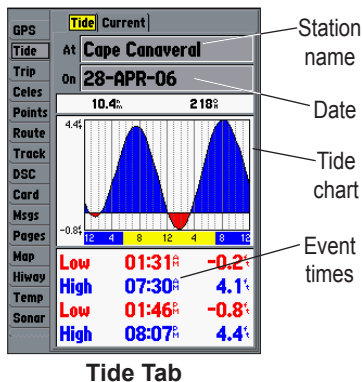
GPS
Tide
Trip
Celes
Points
Route
Track
DSC
Card
Msgs
Pages
Map
Hiway
Temp
Sonar

Tide Current

At Cape Canaveral

On 28-APR-06

10.4ft 218°

4.4ft

-0.8ft

12 4 8 12 4 8 12

Low 01:31AM -0.2ft
High 07:30AM 4.1ft
Low 01:46PM -0.8ft
High 08:07PM 4.4ft

Station name

Date

Tide chart

Event times

Tide Tab